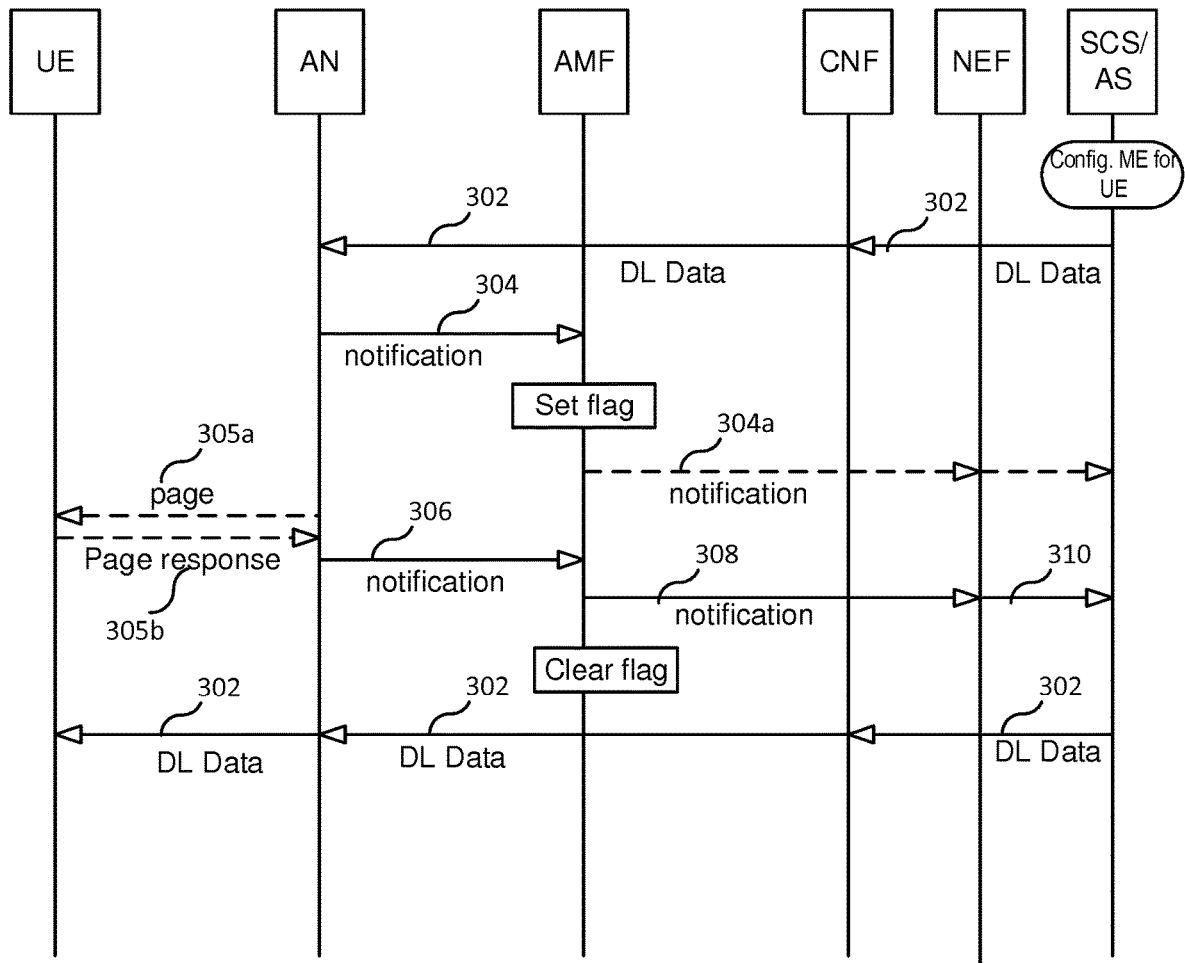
UE
AN
AMF
CNF
NEF
SCS/AS

Config. ME for UE

302
302
DL Data
DL Data

304
notification

Set flag

304a
notification

305a
page

306
notification

Page response
305b

308
notification
310

Clear flag

302
302
302
DL Data
DL Data
DL Data